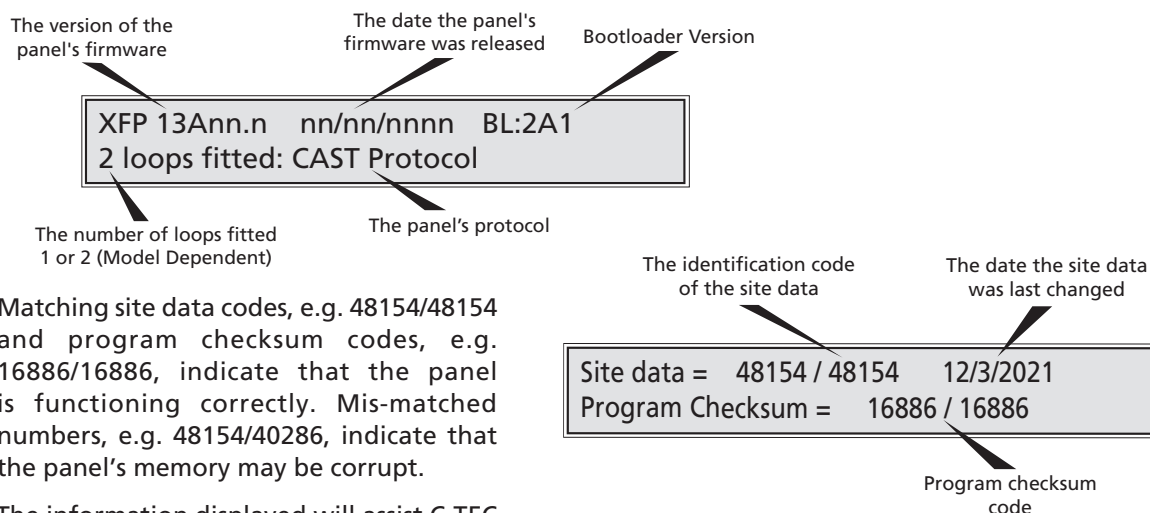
The version of the panel's firmware

The date the panel's firmware was released

Bootloader Version

XFP 13Ann.n nn/nn/nnnn BL:2A1
2 loops fitted: CAST Protocol

The number of loops fitted 1 or 2 (Model Dependent)

The panel's protocol

Matching site data codes, e.g. 48154/48154 and program checksum codes, e.g. 16886/16886, indicate that the panel is functioning correctly. Mis-matched numbers, e.g. 48154/40286, indicate that the panel's memory may be corrupt.

The information displayed will assist C-TEC

The identification code of the site data

The date the site data was last changed

Site data = 48154 / 48154 12/3/2021
Program Checksum = 16886 / 16886

Program checksum code